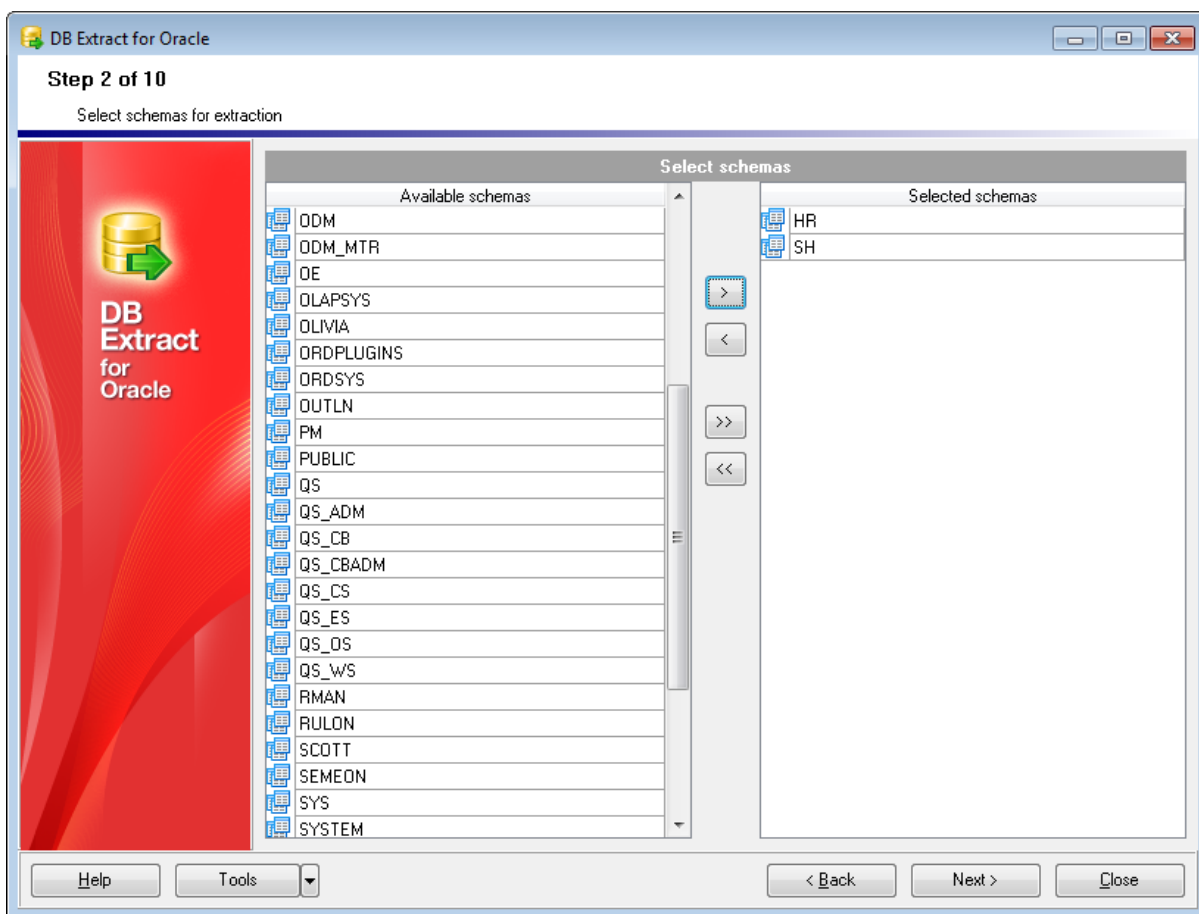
DB Extract for Oracle

Step 2 of 10

Select schemas for extraction

DB Extract for Oracle

Select schemas

| Available schemas |
|---|
| ODM |
| ODM_MTR |
| OE |
| OLAPSYS |
| OLIVIA |
| ORDPLUGINS |
| ORDSYS |
| OUTLN |
| PM |
| PUBLIC |
| QS |
| QS_ADM |
| QS_CB |
| QS_CBADM |
| QS_CS |
| QS_ES |
| QS_OS |
| QS_WS |
| RMAN |
| RULON |
| SCOTT |
| SEMEON |
| SYS |
| SYSTEM |

>
<
>>
<<

| Selected schemas |
|---|
| HR |
| SH |

Help
Tools
< Back
Next >
Close